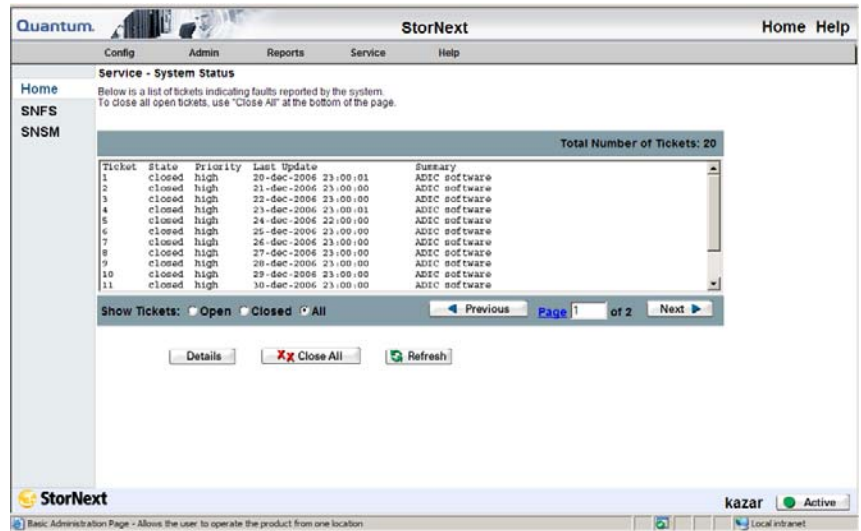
Quantum.

StorNext

Home Help

Config Admin Reports Service Help

Home
SNFS
SNSM

Service - System Status

Below is a list of tickets indicating faults reported by the system.
To close all open tickets, use "Close All" at the bottom of the page.

Total Number of Tickets: 20

| Ticket | State | Priority | Last Update | Summary |
|---|---|---|---|---|
| 1 | closed | high | 20-dec-2006 23:00:01 | ADIC software |
| 2 | closed | high | 21-dec-2006 23:00:00 | ADIC software |
| 3 | closed | high | 22-dec-2006 23:00:00 | ADIC software |
| 4 | closed | high | 23-dec-2006 23:00:01 | ADIC software |
| 5 | closed | high | 24-dec-2006 22:00:00 | ADIC software |
| 6 | closed | high | 25-dec-2006 23:00:00 | ADIC software |
| 7 | closed | high | 26-dec-2006 23:00:00 | ADIC software |
| 8 | closed | high | 27-dec-2006 23:00:00 | ADIC software |
| 9 | closed | high | 28-dec-2006 23:00:00 | ADIC software |
| 10 | closed | high | 29-dec-2006 23:00:00 | ADIC software |
| 11 | closed | high | 30-dec-2006 23:00:00 | ADIC software |

Show Tickets: Open Closed All

Previous Page 1 of 2 Next

Details Close All Refresh

StorNext

kazar Active

Basic Administration Page - Allows the user to operate the product from one location

Local intranet